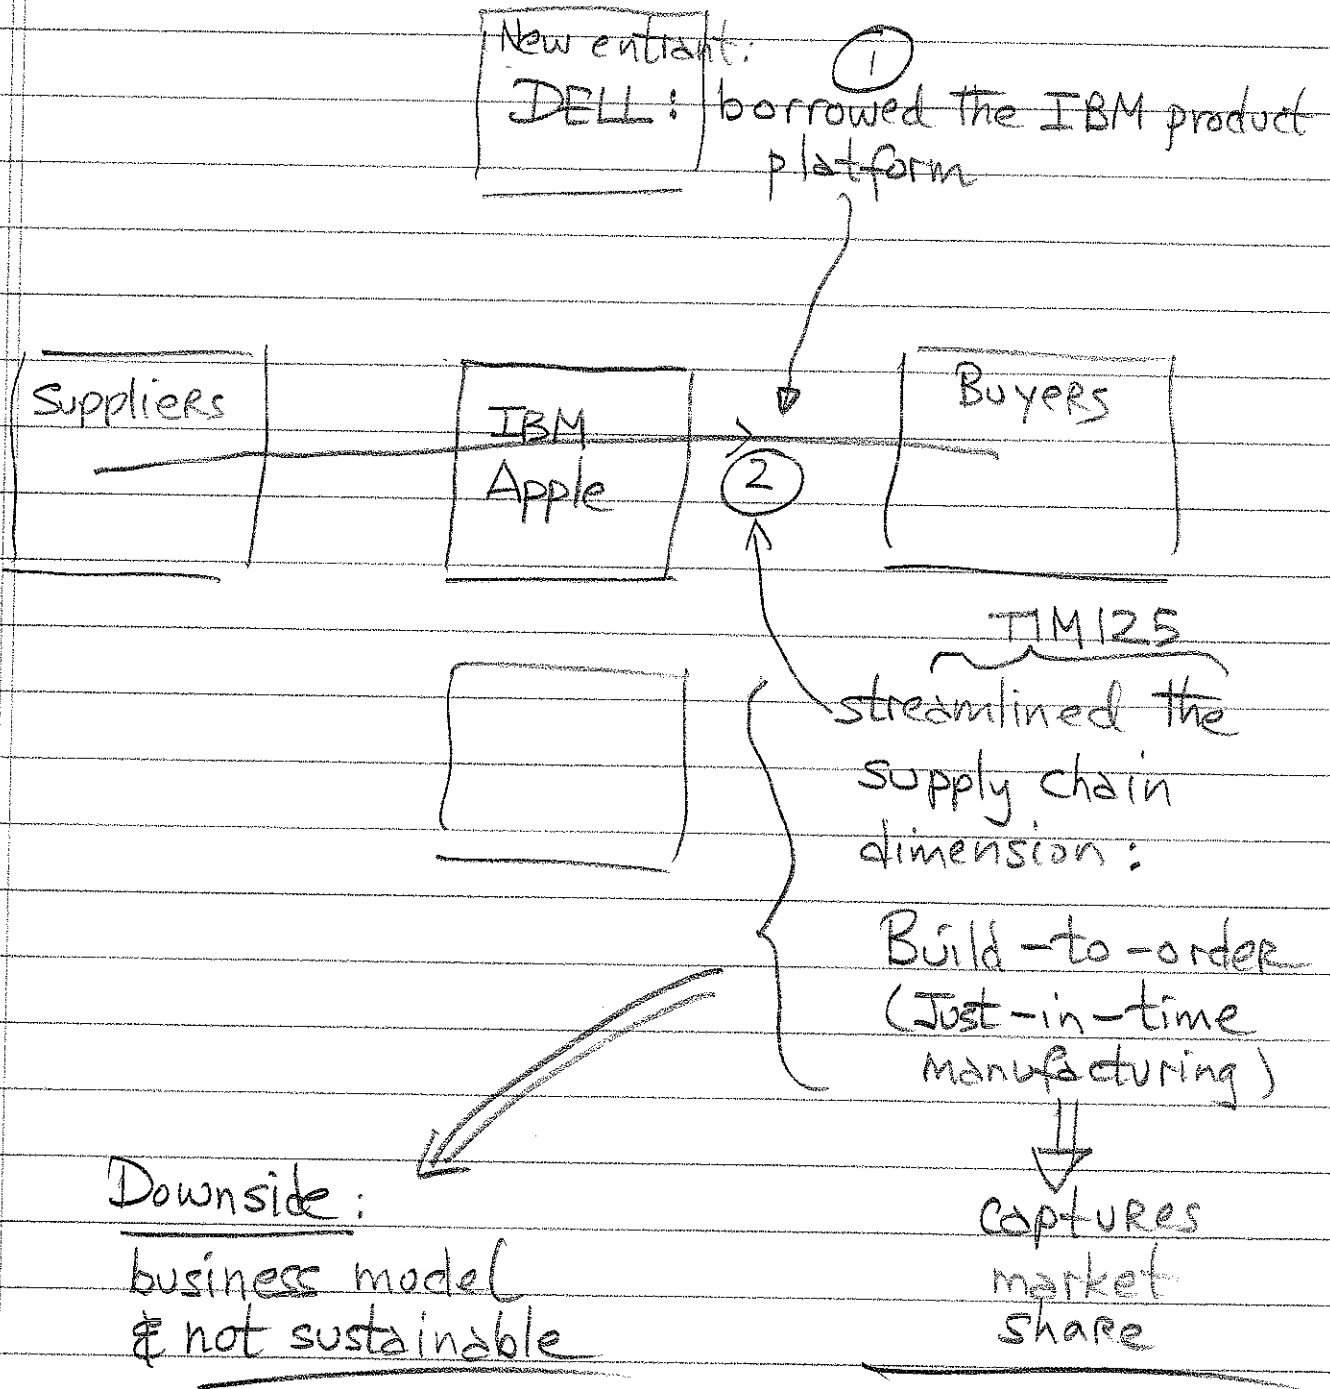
New entiant:
DELL: borrowed the IBM product platform

1

Suppliers

IBM
Apple

2

Buyers

TIM125

streamlined the supply chain dimension:

Build-to-order
(Just-in-time manufacturing)

Captures market share

Downside:
business model
& not sustainable